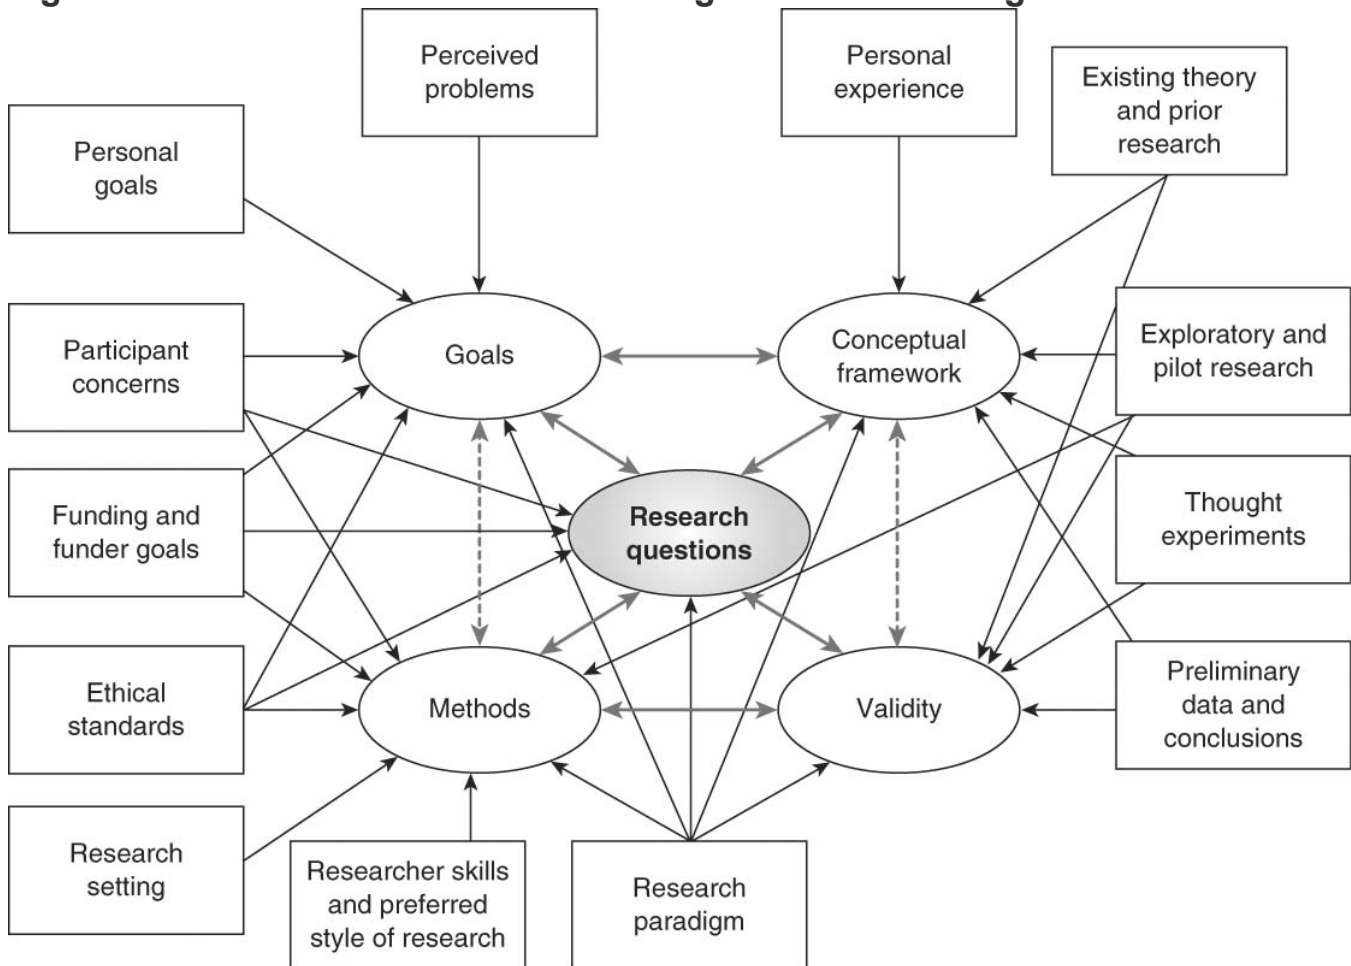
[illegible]

Perceived problems

Personal experience

Existing theory and prior research

Personal goals

Participant concerns

Goals

Conceptual framework

Exploratory and pilot research

Funding and funder goals

Research questions

Thought experiments

Ethical standards

Methods

Validity

Preliminary data and conclusions

Research setting

Researcher skills and preferred style of research

Research paradigm